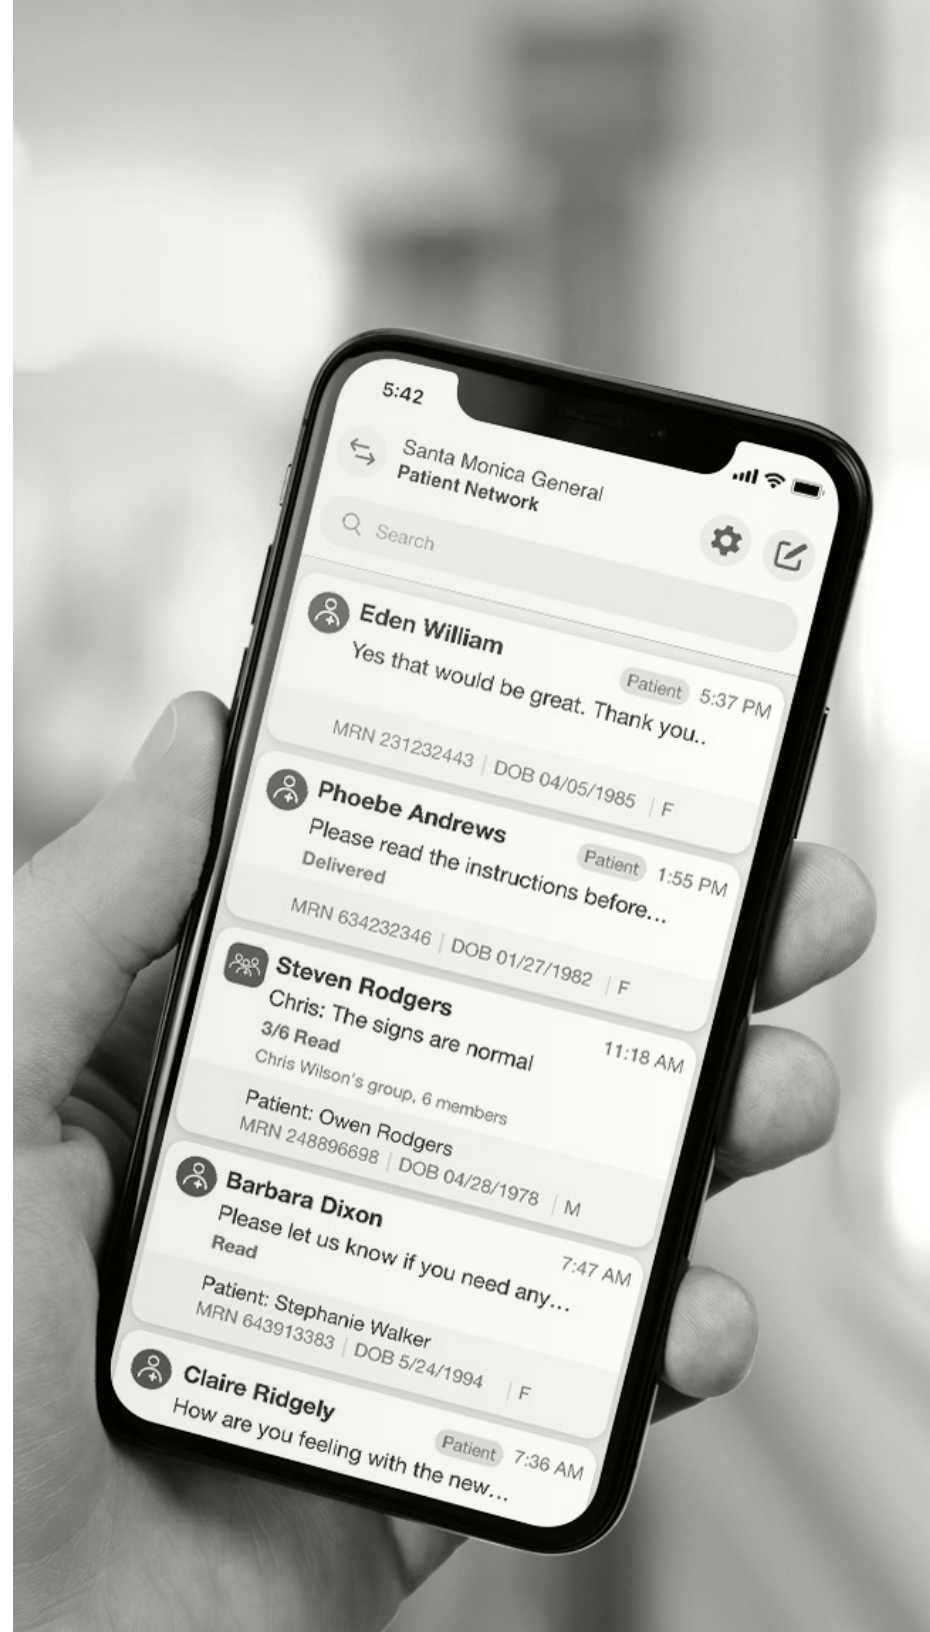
5:42

Santa Monica General
Patient Network

Search

Eden William
Patient 5:37 PM
Yes that would be great. Thank you..
MRN 231232443 | DOB 04/05/1985 | F

Phoebe Andrews
Patient 1:55 PM
Please read the instructions before...
Delivered
MRN 634232346 | DOB 01/27/1982 | F

Steven Rodgers
11:18 AM
Chris: The signs are normal
3/6 Read
Chris Wilson's group, 6 members
Patient: Owen Rodgers
MRN 248896698 | DOB 04/28/1978 | M

Barbara Dixon
7:47 AM
Please let us know if you need any...
Read
Patient: Stephanie Walker
MRN 643913383 | DOB 5/24/1994 | F

Claire Ridgely
Patient 7:36 AM
How are you feeling with the new...